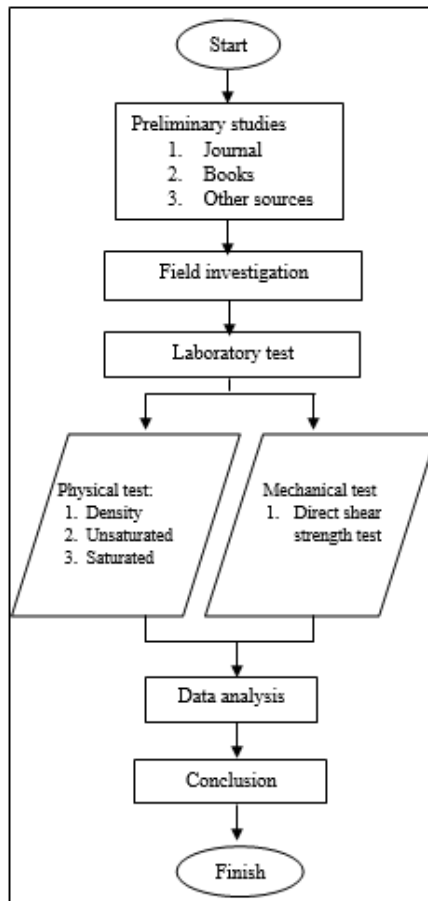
Start

Preliminary studies
1. Journal
2. Books
3. Other sources

Field investigation

Laboratory test

Physical test:
1. Density
2. Unsaturated
3. Saturated

Mechanical test
1. Direct shear strength test

Data analysis

Conclusion

Finish